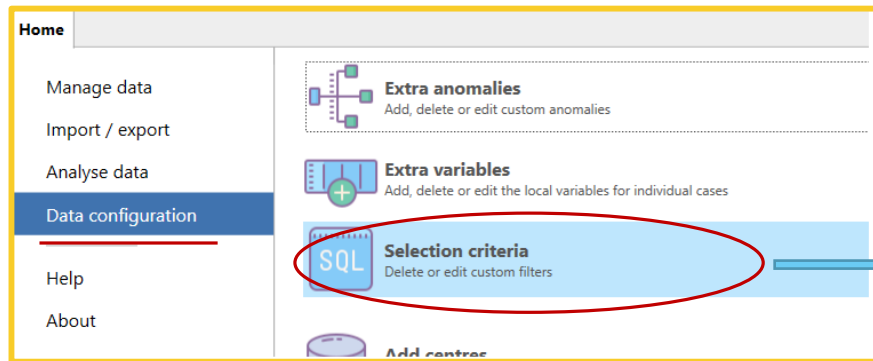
Home

Manage data

Import / export

Analyse data

Data configuration

Help

About

Extra anomalies
Add, delete or edit custom anomalies

Extra variables
Add, delete or edit the local variables for individual cases

SQL

Selection criteria
Delete or edit custom filters

Add centres